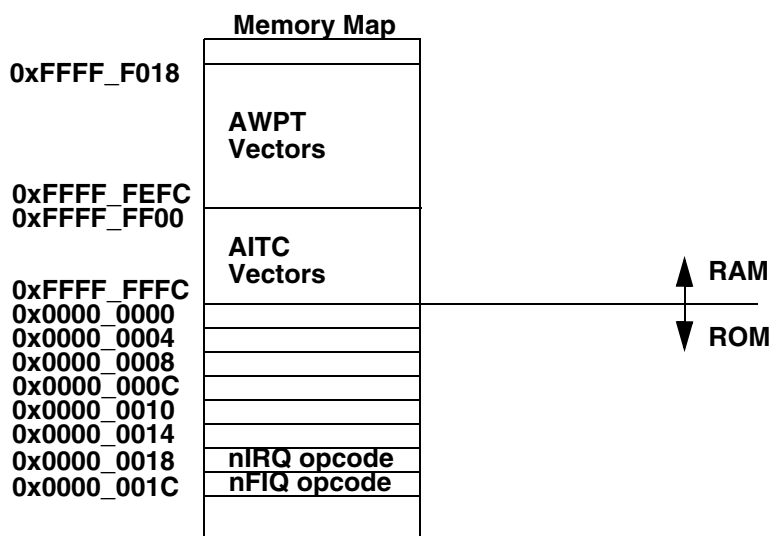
Memory Map

0xFFFF_F018

AWPT Vectors

0xFFFF_FEFC
0xFFFF_FF00

AITC Vectors

0xFFFF_FFFC
0x0000_0000
0x0000_0004
0x0000_0008
0x0000_000C
0x0000_0010
0x0000_0014
0x0000_0018
0x0000_001C

nIRQ opcode
nFIQ opcode

RAM
ROM